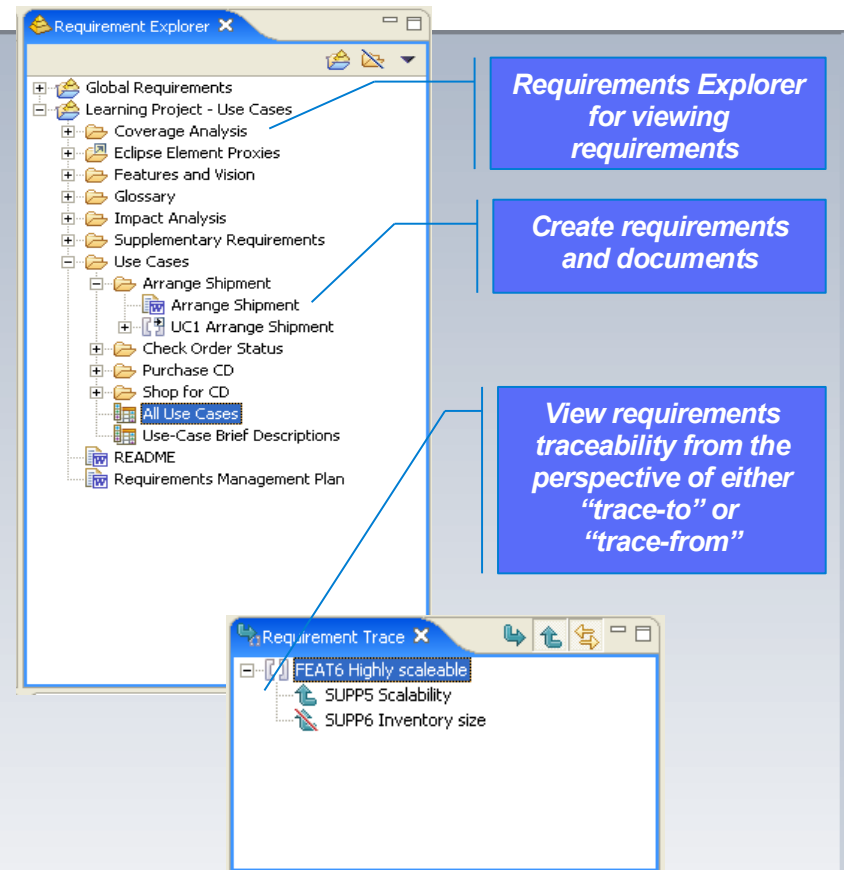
Requirement Explorer

Global Requirements
Learning Project - Use Cases
Coverage Analysis
Eclipse Element Proxies
Features and Vision
Glossary
Impact Analysis
Supplementary Requirements
Use Cases
Arrange Shipment
Arrange Shipment
UC1 Arrange Shipment
Check Order Status
Purchase CD
Shop for CD
All Use Cases
Use-Case Brief Descriptions
README
Requirements Management Plan

Requirements Explorer for viewing requirements

Create requirements and documents

View requirements traceability from the perspective of either "trace-to" or "trace-from"

Requirement Trace

FEAT6 Highly scaleable
SUPP5 Scalability
SUPP6 Inventory size